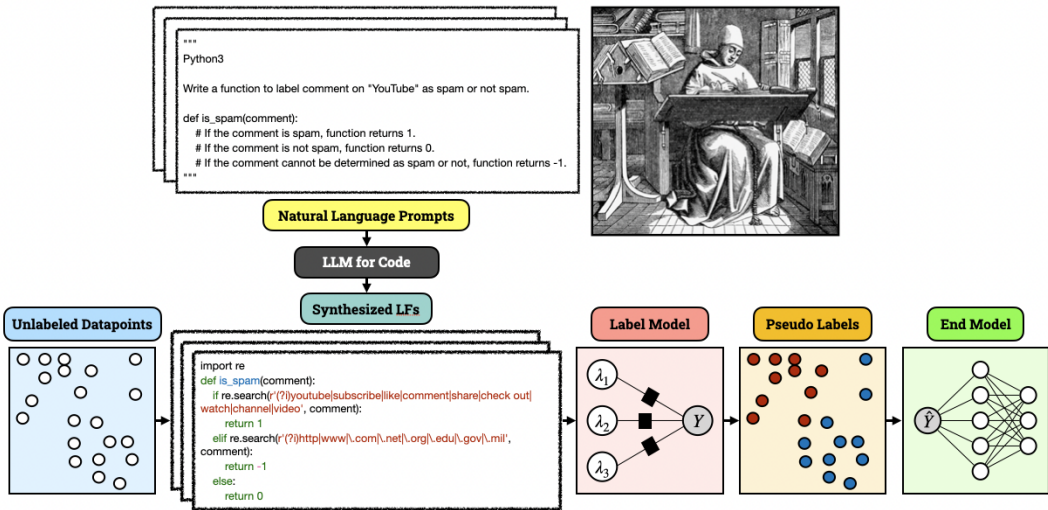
"""
Python3

Write a function to label comment on "YouTube" as spam or not spam.

def is_spam(comment):
    # If the comment is spam, function returns 1.
    # If the comment is not spam, function returns 0.
    # If the comment cannot be determined as spam or not, function returns -1.
"""

Natural Language Prompts

LLM for Code

Synthesized LFs

Unlabeled Datapoints

import re
def is_spam(comment):
    if re.search(r'(?i)youtube|subscribe|like|comment|share|check out|watch|channel|video', comment):
        return 1
    elif re.search(r'(?i)http|www|\.com|\.net|\.org|\.edu|\.gov|\.mil', comment):
        return -1
    else:
        return 0

Label Model

$\lambda_1$

$\lambda_2$

$\lambda_3$

$Y$

Pseudo Labels

End Model

$\hat{Y}$